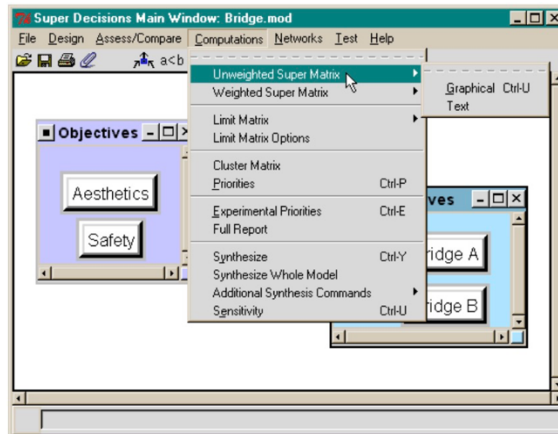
Super Decisions Main Window: Bridge.mod

File Design Assess/Compare Computations Networks Test Help

a<b

Unweighted Super Matrix
Weighted Super Matrix

Graphical Ctrl-U
Text

Limit Matrix
Limit Matrix Options

Cluster Matrix
Priorities Ctrl-P

Experimental Priorities Ctrl-E
Full Report

Synthesize Ctrl-Y
Synthesize Whole Model
Additional Synthesis Commands
Sensitivity Ctrl-U

Objectives

Aesthetics

Safety

ves

ridge A

ridge B